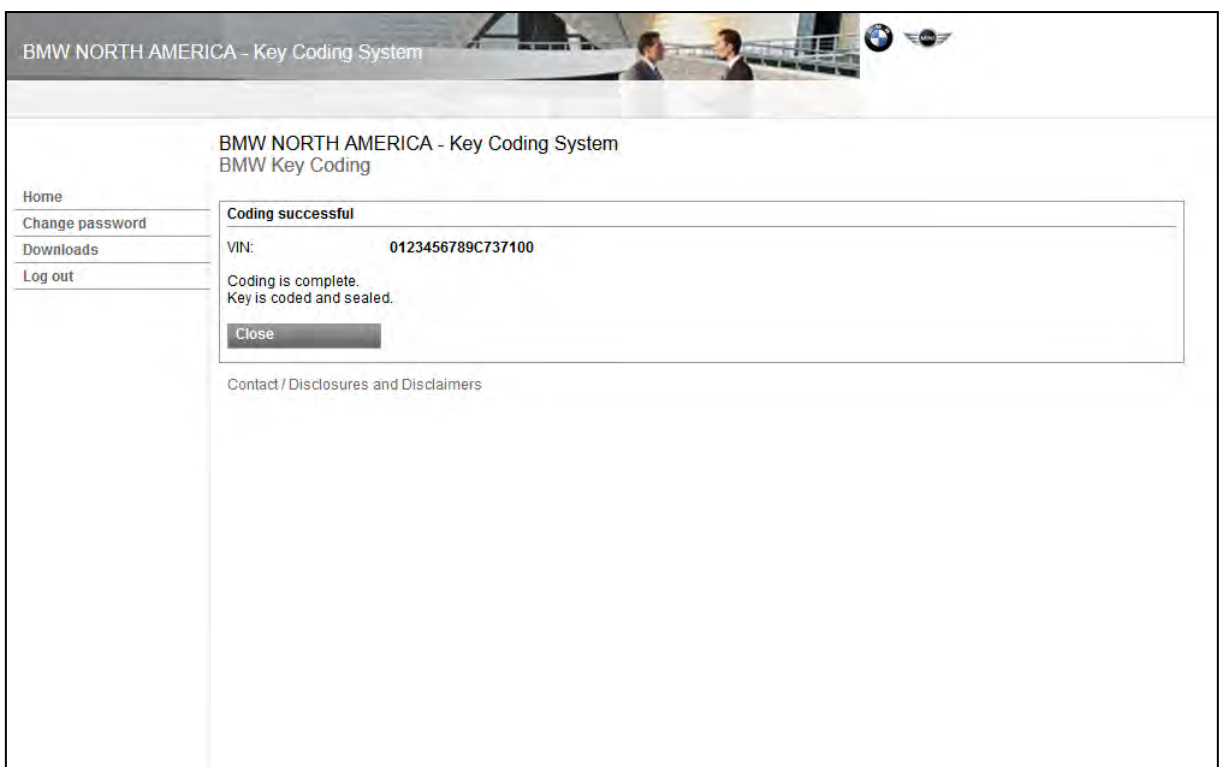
BMW NORTH AMERICA - Key Coding System

BMW NORTH AMERICA - Key Coding System
BMW Key Coding

Home
Change password
Downloads
Log out

Coding successful

VIN: 0123456789C737100

Coding is complete.
Key is coded and sealed.

Close

Contact / Disclosures and Disclaimers